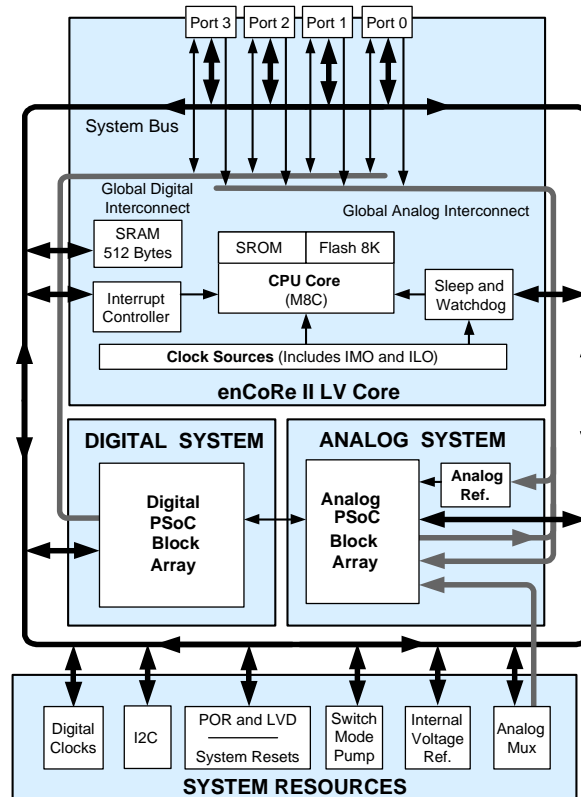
Port 3
Port 2
Port 1
Port 0

System Bus

Global Digital Interconnect

Global Analog Interconnect

SRAM 512 Bytes

SROM
Flash 8K

CPU Core (M8C)

Interrupt Controller

Sleep and Watchdog

Clock Sources (Includes IMO and ILO)

enCoRe II LV Core

DIGITAL SYSTEM

ANALOG SYSTEM

Digital PSoC Block Array

Analog PSoC Block Array

Analog Ref.

Digital Clocks

I2C

POR and LVD

System Resets

Switch Mode Pump

Internal Voltage Ref.

Analog Mux

SYSTEM RESOURCES